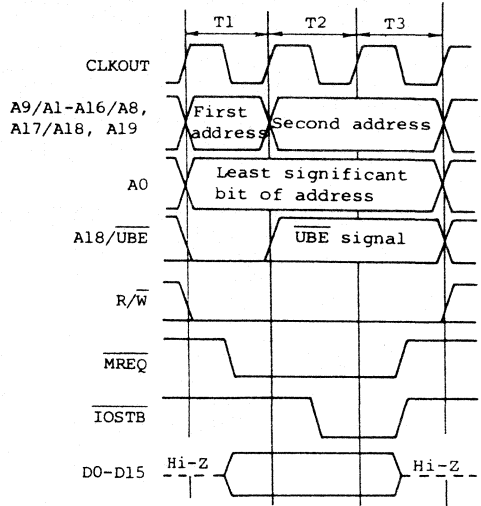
T1
T2
T3

CLKOUT

A9/A1-A16/A8, A17/A18, A19
First address
Second address

A0
Least significant bit of address

A18/$\overline{UBE}$
$\overline{UBE}$ signal

R/$\overline{W}$

$\overline{MREQ}$

$\overline{IOSTB}$

D0-D15
Hi-Z
Hi-Z